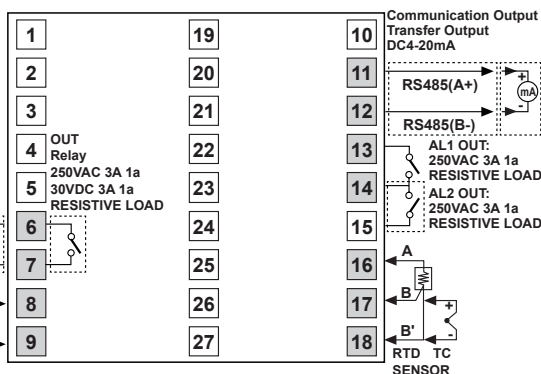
1
2
3
4
5
6
7
8
9
19
20
21
22
23
24
25
26
27
10
11
12
13
14
15
16
17
18

Communication Output
Transfer Output
DC4-20mA

RS485(A+)
RS485(B-)
+
mA
-

OUT
Relay
250VAC 3A 1a
30VDC 3A 1a
RESISTIVE LOAD

AL1 OUT:
250VAC 3A 1a
RESISTIVE LOAD

AL2 OUT:
250VAC 3A 1a
RESISTIVE LOAD

A
B
B'
+
-
RTD SENSOR
TC